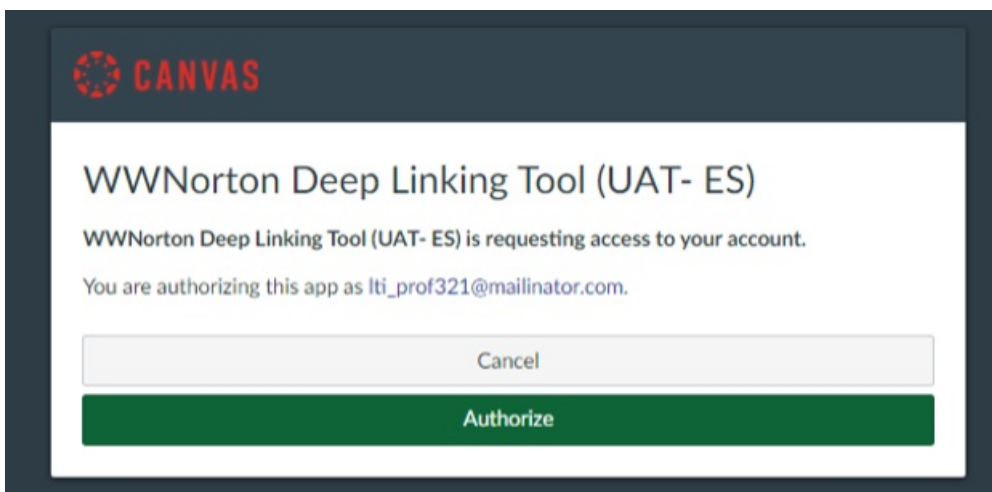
CANVAS

WWNorton Deep Linking Tool (UAT- ES)

WWNorton Deep Linking Tool (UAT- ES) is requesting access to your account.

You are authorizing this app as lti_prof321@mailinator.com.

Cancel

Authorize